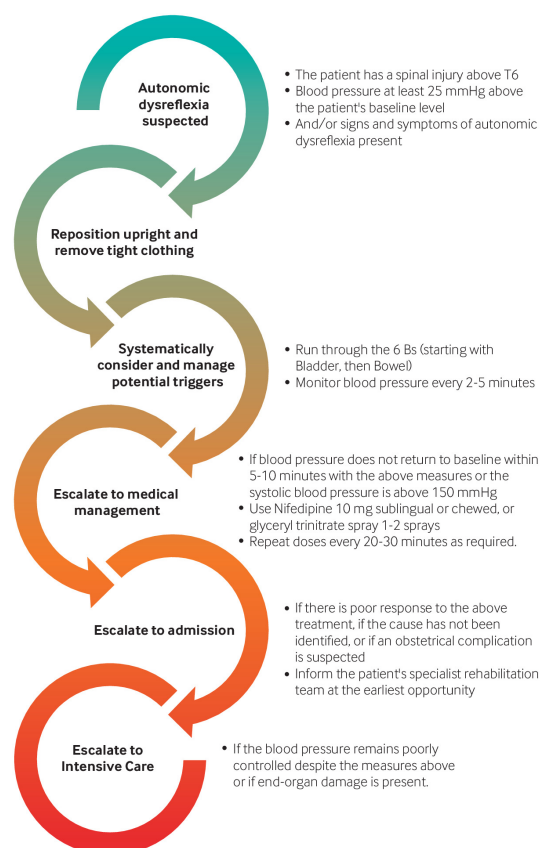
Autonomic dysreflexia suspected

- The patient has a spinal injury above T6
- Blood pressure at least 25 mmHg above the patient's baseline level
- And/or signs and symptoms of autonomic dysreflexia present

Reposition upright and remove tight clothing

Systematically consider and manage potential triggers

- Run through the 6 Bs (starting with Bladder, then Bowel)
- Monitor blood pressure every 2-5 minutes

Escalate to medical management

- If blood pressure does not return to baseline within 5-10 minutes with the above measures or the systolic blood pressure is above 150 mmHg
- Use Nifedipine 10 mg sublingual or chewed, or glyceryl trinitrate spray 1-2 sprays
- Repeat doses every 20-30 minutes as required.

Escalate to admission

- If there is poor response to the above treatment, if the cause has not been identified, or if an obstetrical complication is suspected
- Inform the patient's specialist rehabilitation team at the earliest opportunity

Escalate to Intensive Care

- If the blood pressure remains poorly controlled despite the measures above or if end-organ damage is present.